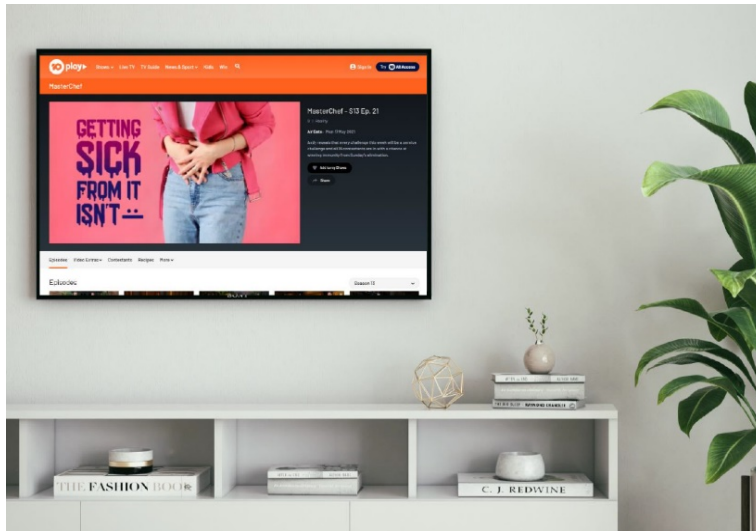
10 play Shows Live TV TV Guide News & Sport Kids Win

Sign In Try All Access

MasterChef

GETTING SICK FROM IT ISN'T

MasterChef - S13 Ep. 21

Air Date

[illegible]

Add to my Shows

Share

Episodes Video Extras Contestants Recipes More

Episodes

Season 13

THE FASHION BOOK

C. J. REDWINE